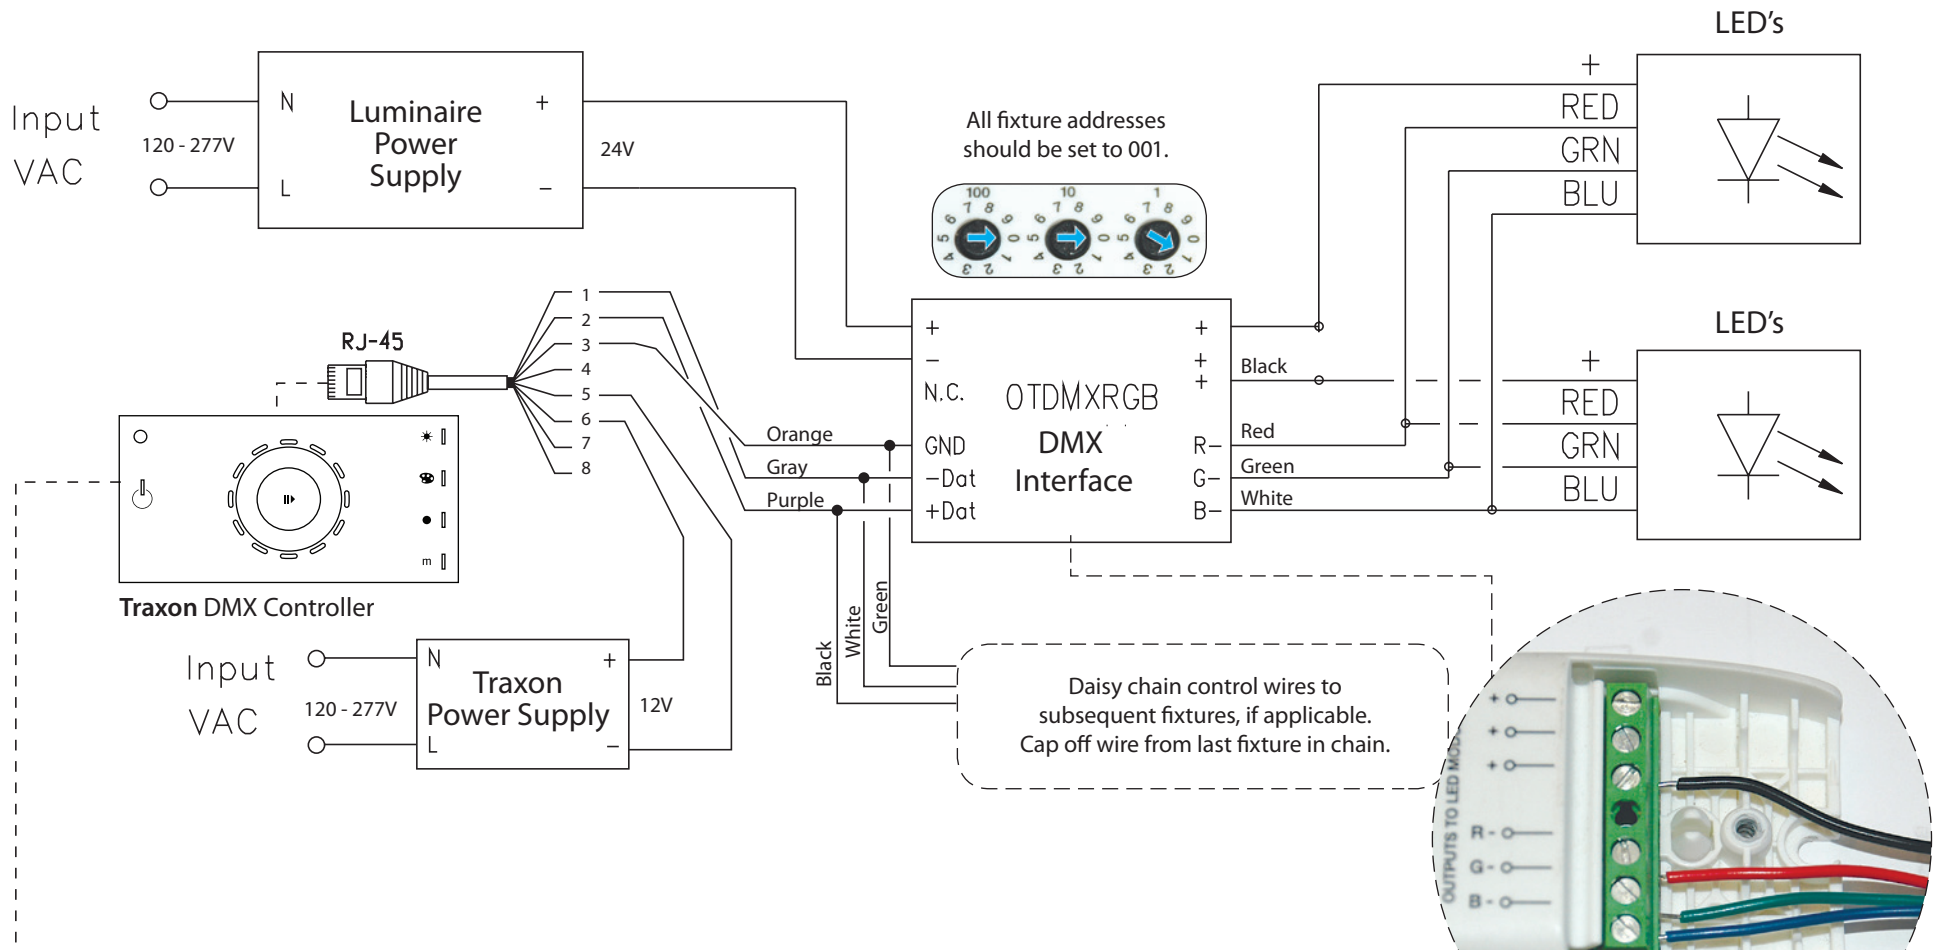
Input VAC

120 - 277V

N

L

Luminaire Power Supply

+

−

24V

All fixture addresses should be set to 001.

100

10

1

LED's

+

RED

GRN

BLU

LED's

+

RED

GRN

BLU

RJ-45

1
2
3
4
5
6
7
8

Orange

Gray

Purple

+

−

N.C.

GND

−Dat

+Dat

OTDMXRGB

DMX Interface

+

+

+

R−

G−

B−

Black

Red

Green

White

Traxon DMX Controller

m

Input VAC

120 - 277V

N

L

Traxon Power Supply

+

−

12V

Black

White

Green

Daisy chain control wires to subsequent fixtures, if applicable. Cap off wire from last fixture in chain.

OUTPUTS TO LED MOD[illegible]

R -

G -

B -